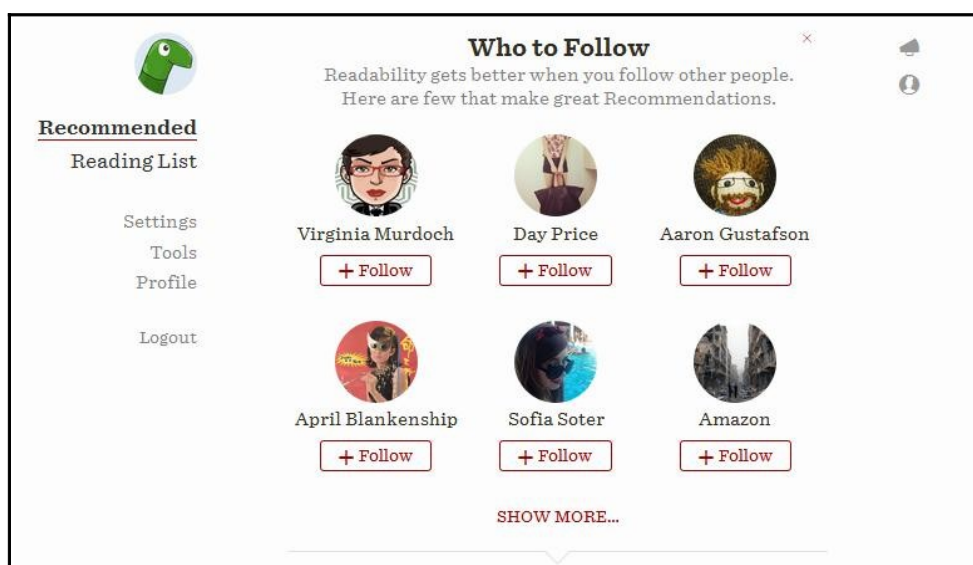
Recommended
Reading List

Settings
Tools
Profile

Logout

Who to Follow

×

Readability gets better when you follow other people. Here are few that make great Recommendations.

Virginia Murdoch
+ Follow

Day Price
+ Follow

Aaron Gustafson
+ Follow

April Blankenship
+ Follow

Sofia Soter
+ Follow

Amazon
+ Follow

SHOW MORE...